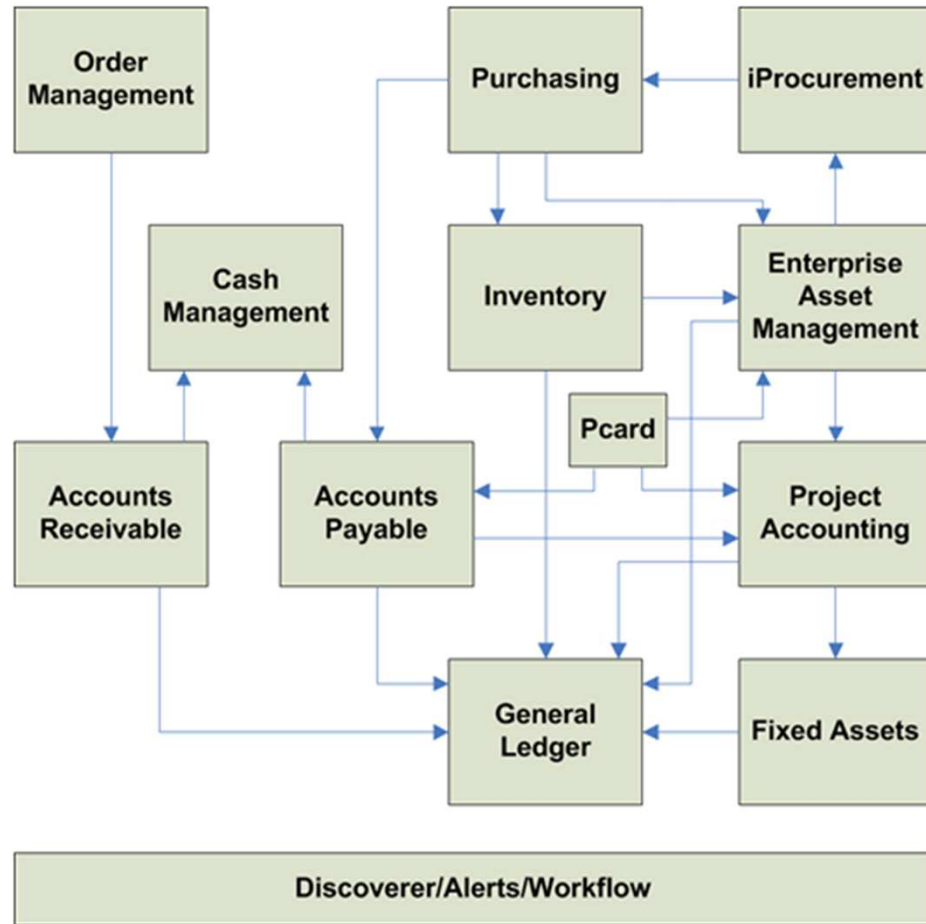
Order Management

Purchasing

iProcurement

Cash Management

Inventory

Enterprise Asset Management

Pcard

Accounts Receivable

Accounts Payable

Project Accounting

General Ledger

Fixed Assets

Discoverer/Alerts/Workflow